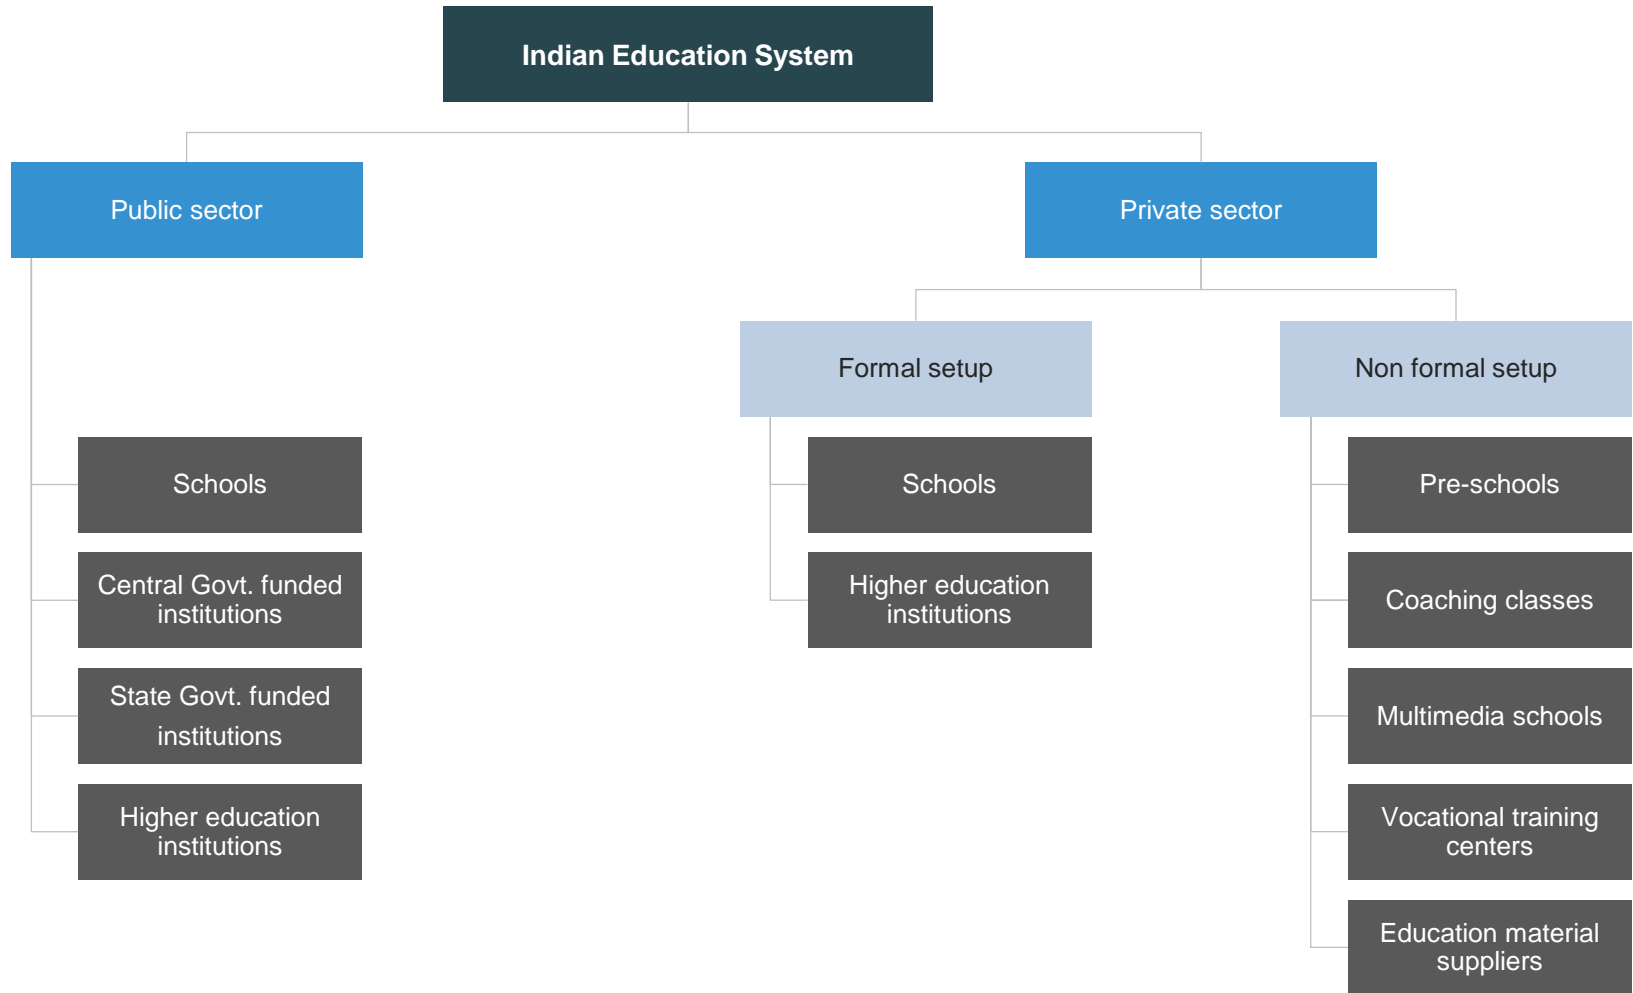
Indian Education System

Public sector

Schools

Central Govt. funded institutions

State Govt. funded institutions

Higher education institutions

Private sector

Formal setup

Schools

Higher education institutions

Non formal setup

Pre-schools

Coaching classes

Multimedia schools

Vocational training centers

Education material suppliers